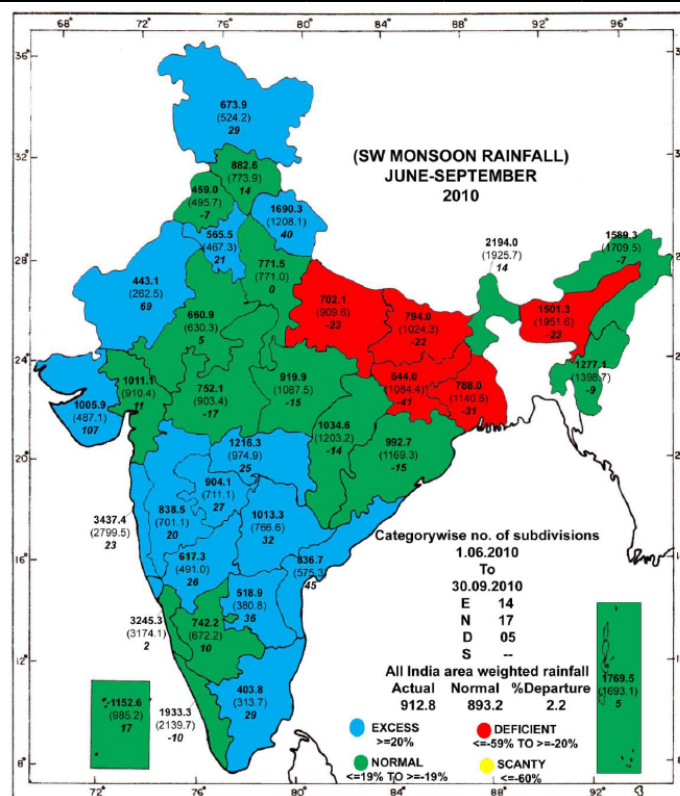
68° 72° 76° 80° 84° 88° 92° 96°

36°
32°
28°
24°
20°
16°
12°
8°

(SW MONSOON RAINFALL)
JUNE-SEPTEMBER
2010

673.9
(524.2)
29

882.6
(773.9)
14

459.0
(495.7)
-7

1690.3
(1208.1)
40

565.5
(467.3)
21

771.5
(771.0)
0

2194.0
(1925.7)
14

1589.3
(1709.5)
-7

443.1
(262.5)
69

660.9
(630.3)
5

702.1
(909.6)
-23

794.0
(1024.3)
-22

1501.3
(1951.6)
-23

1011.1
(910.4)
11

752.1
(903.4)
-17

919.9
(1087.5)
-15

644.0
(1084.4)
-41

788.0
(1140.6)
-31

1277.1
(1386.7)
-9

1005.9
(487.1)
107

1034.6
(1203.2)
-14

992.7
(1169.3)
-15

1216.3
(974.9)
25

904.1
(711.1)
27

838.5
(701.1)
20

1013.3
(766.6)
32

3437.4
(2799.5)
23

617.3
(491.0)
26

836.7
(575.3)
45

518.9
(380.8)
36

3245.3
(3174.1)
2

742.2
(672.2)
10

403.8
(313.7)
29

1152.6
(985.2)
17

1933.3
(2139.7)
-10

1769.5
(1693.1)
5

Categorywise no. of subdivisions
1.06.2010
To
30.09.2010
E 14
N 17
D 05
S --

All India area weighted rainfall
Actual Normal %Departure
912.8 893.2 2.2

EXCESS
>=20%

NORMAL
<=19% TO >=-19%

DEFICIENT
<=-59% TO >=-20%

SCANTY
<=-60%